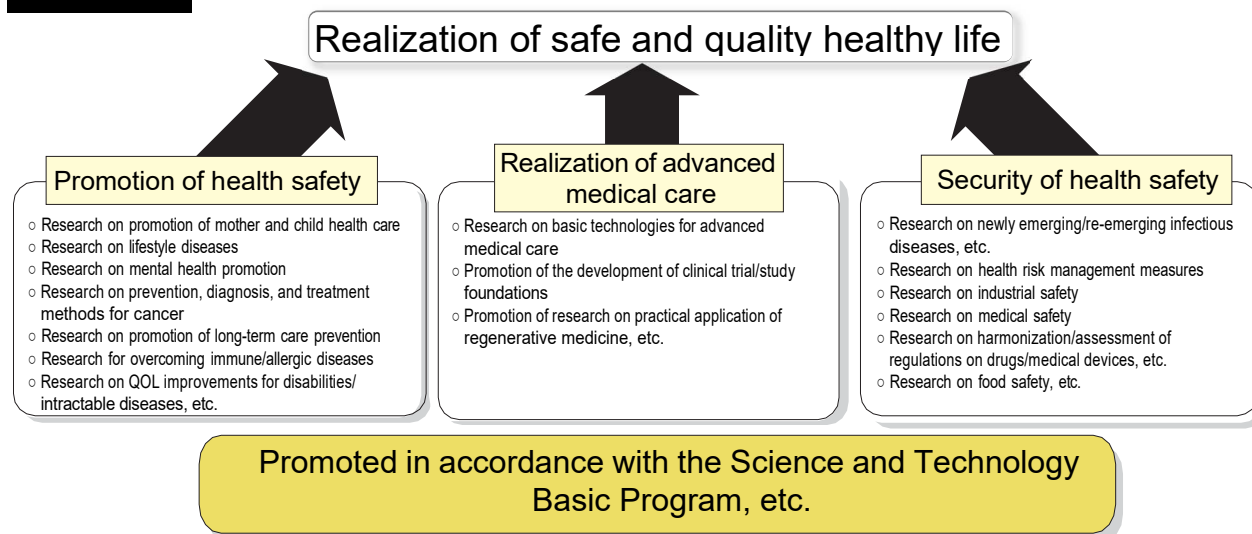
Realization of safe and quality healthy life

Promotion of health safety

○ Research on promotion of mother and child health care
○ Research on lifestyle diseases
○ Research on mental health promotion
○ Research on prevention, diagnosis, and treatment methods for cancer
○ Research on promotion of long-term care prevention
○ Research for overcoming immune/allergic diseases
○ Research on QOL improvements for disabilities/ intractable diseases, etc.

Realization of advanced medical care

○ Research on basic technologies for advanced medical care
○ Promotion of the development of clinical trial/study foundations
○ Promotion of research on practical application of regenerative medicine, etc.

Security of health safety

○ Research on newly emerging/re-emerging infectious diseases, etc.
○ Research on health risk management measures
○ Research on industrial safety
○ Research on medical safety
○ Research on harmonization/assessment of regulations on drugs/medical devices, etc.
○ Research on food safety, etc.

Promoted in accordance with the Science and Technology Basic Program, etc.